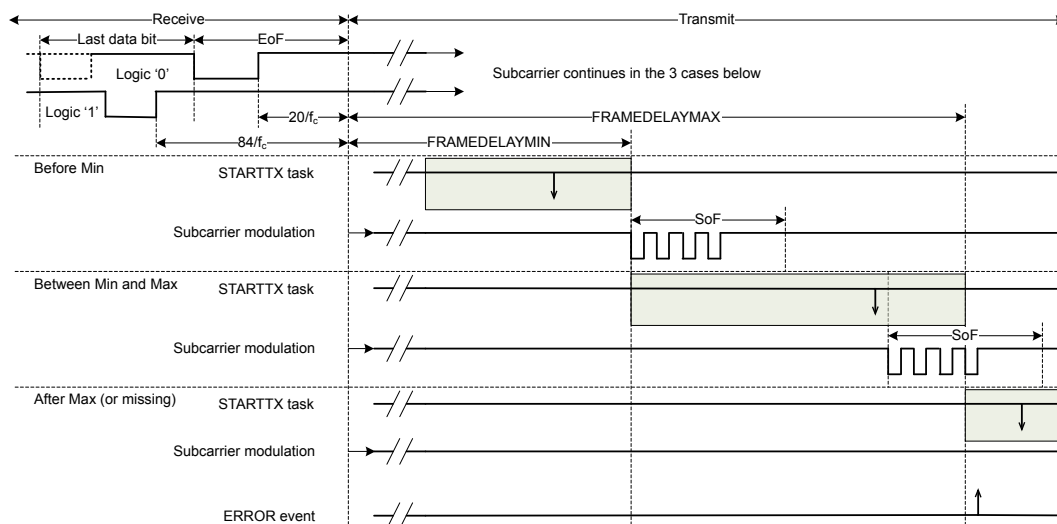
Receive

Transmit

Last data bit

EoF

Logic '0'

Subcarrier continues in the 3 cases below

Logic '1'

$20/f_c$

FRAMEDELAYMAX

$84/f_c$

FRAMEDELAYMIN

Before Min

STARTTX task

SoF

Subcarrier modulation

Between Min and Max

STARTTX task

SoF

Subcarrier modulation

After Max (or missing)

STARTTX task

Subcarrier modulation

ERROR event